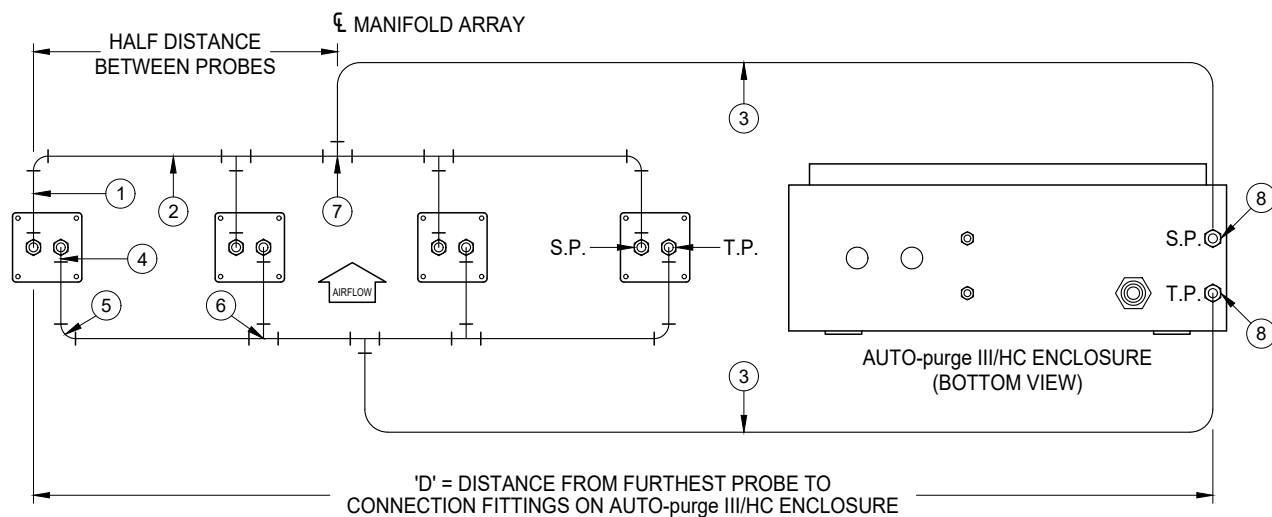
℄ MANIFOLD ARRAY

HALF DISTANCE BETWEEN PROBES

3

1

2

7

8

S.P.

4

S.P.

T.P.

AIRFLOW

T.P.

5

6

8

AUTO-purge III/HC ENCLOSURE (BOTTOM VIEW)

3

'D' = DISTANCE FROM FURTHEST PROBE TO CONNECTION FITTINGS ON AUTO-purge III/HC ENCLOSURE